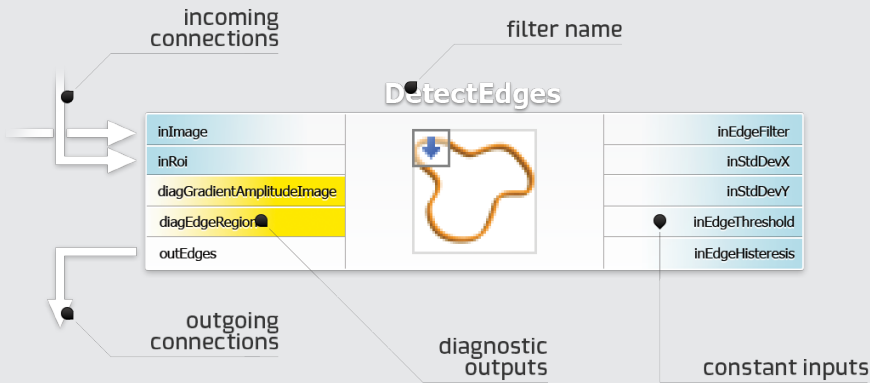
incoming connections

filter name

DetectEdges

inImage

inRoi

diagGradientAmplitudeImage

diagEdgeRegion

outEdges

inEdgeFilter

inStdDevX

inStdDevY

inEdgeThreshold

inEdgeHisteresis

outgoing connections

diagnostic outputs

constant inputs